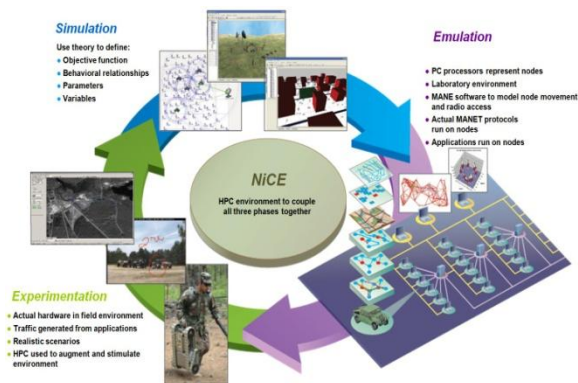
Simulation

Use theory to define:
• Objective function
• Behavioral relationships
• Parameters
• Variables

Emulation

• PC processors represent nodes
• Laboratory environment
• MANE software to model node movement and radio access
• Actual MANET protocols run on nodes
• Applications run on nodes

NiCE

HPC environment to couple all three phases together

Experimentation

• Actual hardware in field environment
• Traffic generated from applications
• Realistic scenarios
• HPC used to augment and stimulate environment